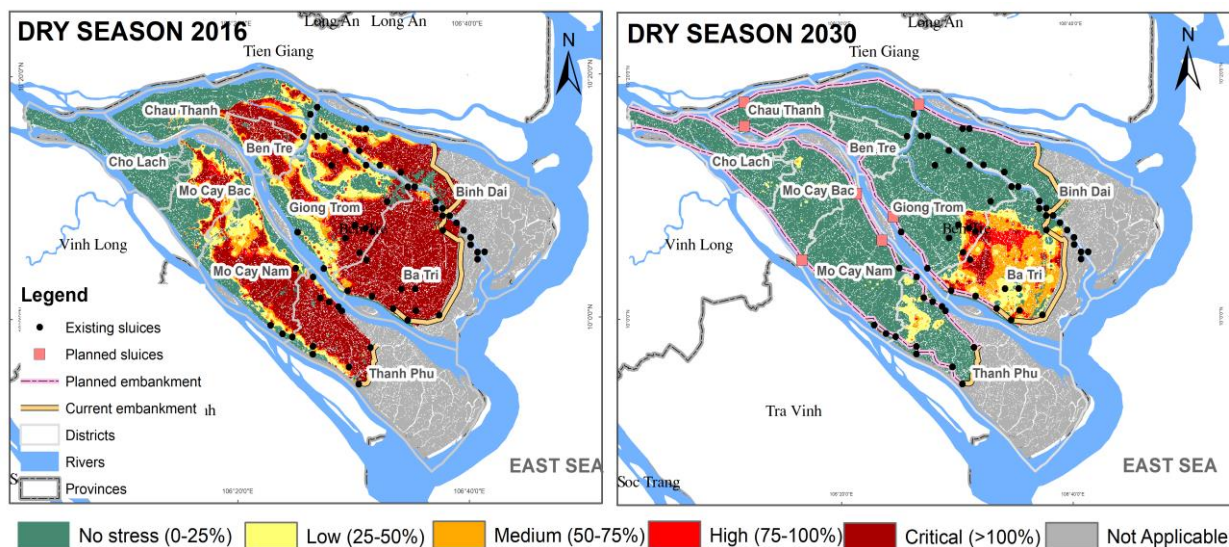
DRY SEASON 2016

Long An Long An

Tien Giang

N

Chau Thanh

Ben Tre

Cho Lach

Mo Cay Bac

Giong Trom

Binh Dai

Vinh Long

Ba Tri

Mo Cay Nam

Thanh Phu

Legend

Existing sluices

Planned sluices

Planned embankment

Current embankment

Districts

Rivers

Provinces

EAST SEA

106°20'0"E

106°40'0"E

10°20'0"N

10°0'0"N

DRY SEASON 2030

Long An

Tien Giang

N

Chau Thanh

Cho Lach

Ben Tre

Mo Cay Bac

Binh Dai

Giong Trom

Vinh Long

Ba Tri

Mo Cay Nam

Thanh Phu

Tra Vinh

EAST SEA

Soc Trang

106°20'0"E

106°40'0"E

No stress (0-25%) | Low (25-50%) | Medium (50-75%) | High (75-100%) | Critical (>100%) | Not Applicable